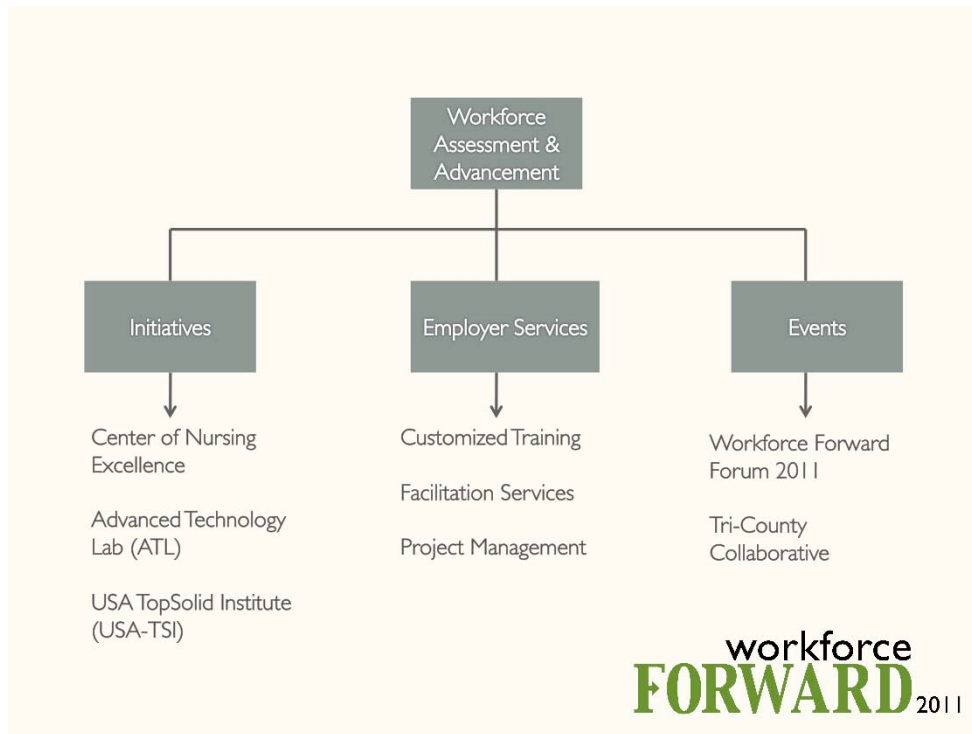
Workforce Assessment & Advancement

Initiatives

Employer Services

Events

Center of Nursing Excellence

Advanced Technology Lab (ATL)

USA TopSolid Institute (USA-TSI)

Customized Training

Facilitation Services

Project Management

Workforce Forward Forum 2011

Tri-County Collaborative

workforce
FORWARD 2011